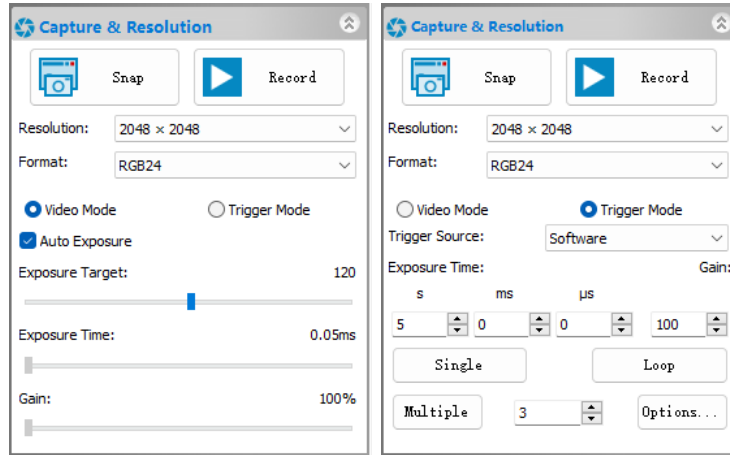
Capture & Resolution

Snap

Record

Resolution: 2048 × 2048

Format: RGB24

Video Mode

Trigger Mode

Auto Exposure

Exposure Target: 120

Exposure Time: 0.05ms

Gain: 100%

Capture & Resolution

Snap

Record

Resolution: 2048 × 2048

Format: RGB24

Video Mode

Trigger Mode

Trigger Source: Software

Exposure Time:

Gain:

s

ms

µs

5

0

0

100

Single

Loop

Multiple

3

Options...